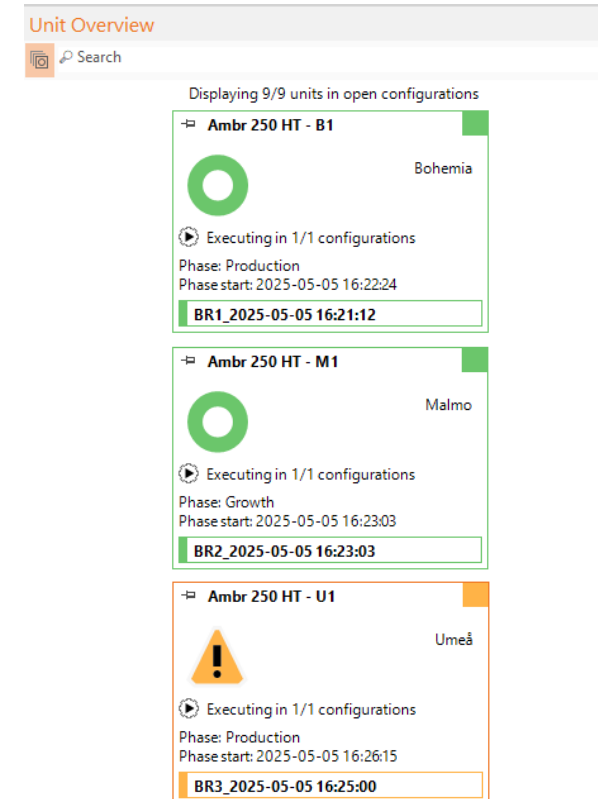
Unit Overview

Search

Displaying 9/9 units in open configurations

Ambr 250 HT - B1

Bohemia

Executing in 1/1 configurations

Phase: Production
Phase start: 2025-05-05 16:22:24

BR1_2025-05-05 16:21:12

Ambr 250 HT - M1

Malmo

Executing in 1/1 configurations

Phase: Growth
Phase start: 2025-05-05 16:23:03

BR2_2025-05-05 16:23:03

Ambr 250 HT - U1

Umeå

Executing in 1/1 configurations

Phase: Production
Phase start: 2025-05-05 16:26:15

BR3_2025-05-05 16:25:00